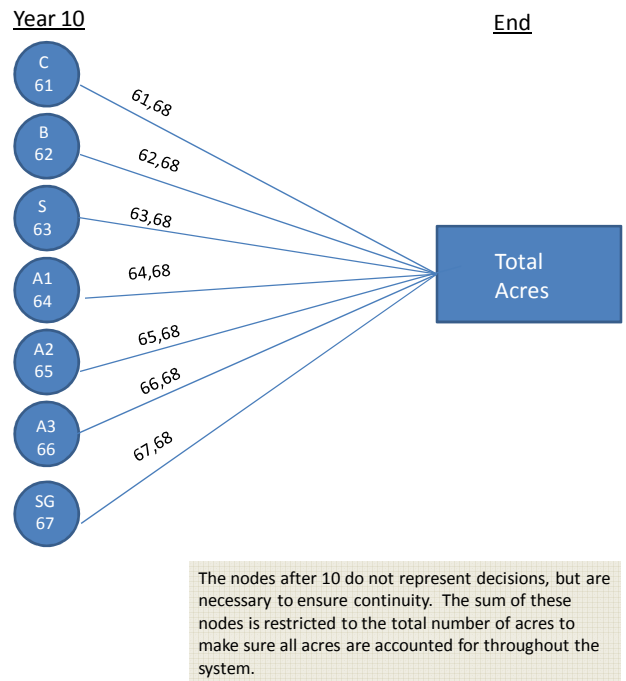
Year 10

End

C
61

B
62

S
63

A1
64

A2
65

A3
66

SG
67

61,68

62,68

63,68

64,68

65,68

66,68

67,68

Total Acres

The nodes after 10 do not represent decisions, but are necessary to ensure continuity. The sum of these nodes is restricted to the total number of acres to make sure all acres are accounted for throughout the system.